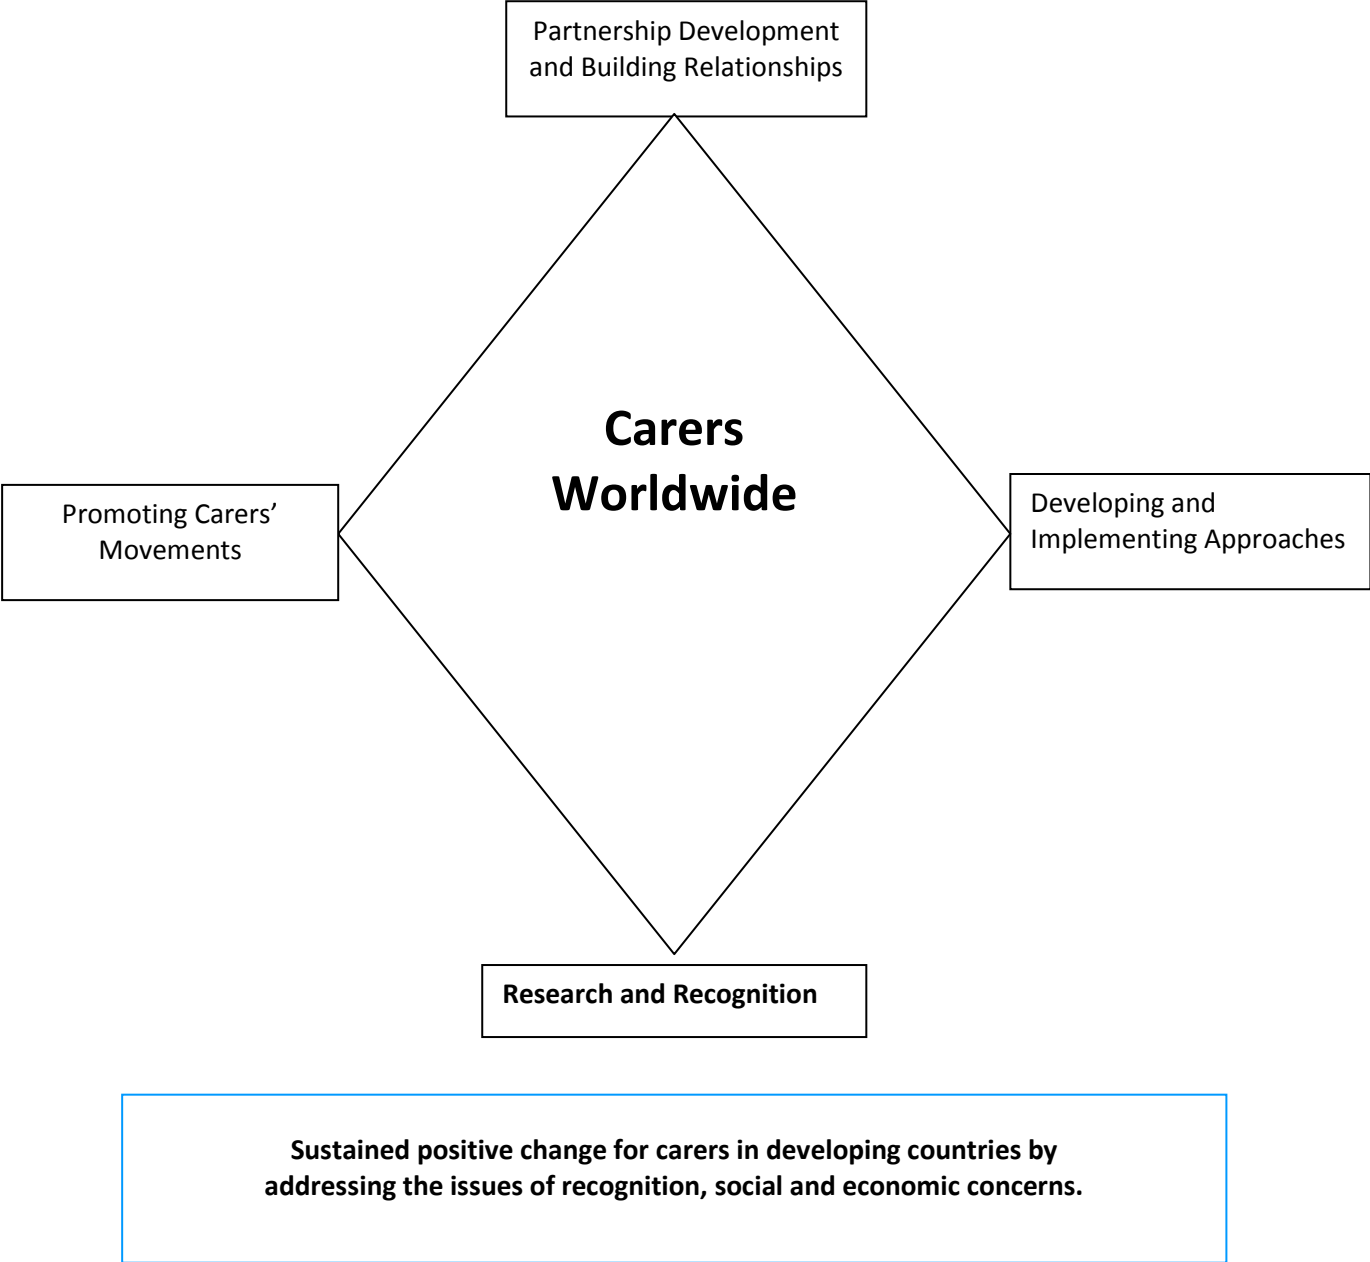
Partnership Development and Building Relationships

Promoting Carers' Movements

Carers Worldwide

Developing and Implementing Approaches

Research and Recognition

Sustained positive change for carers in developing countries by addressing the issues of recognition, social and economic concerns.